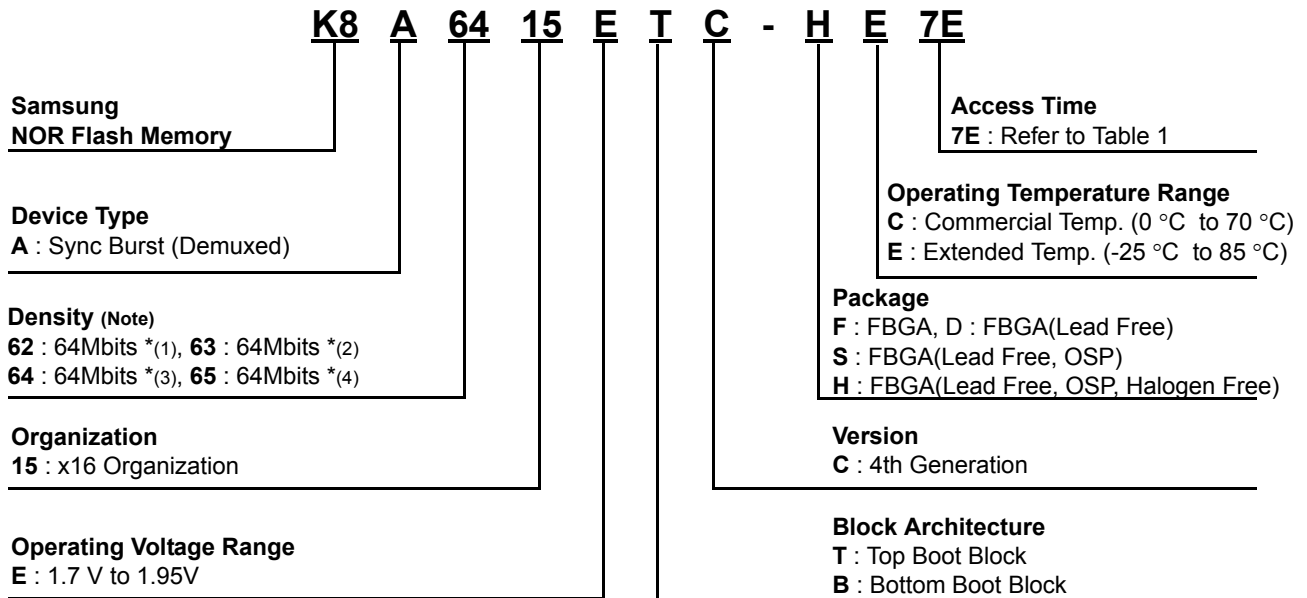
K8 A 64 15 E T C - H E 7E

Samsung
NOR Flash Memory

Device Type
A : Sync Burst (Demuxed)

Density (Note)
62 : 64Mbits *(1), 63 : 64Mbits *(2)
64 : 64Mbits *(3), 65 : 64Mbits *(4)

Organization
15 : x16 Organization

Operating Voltage Range
E : 1.7 V to 1.95V

Access Time
7E : Refer to Table 1

Operating Temperature Range
C : Commercial Temp. (0 °C to 70 °C)
E : Extended Temp. (-25 °C to 85 °C)

Package
F : FBGA, D : FBGA(Lead Free)
S : FBGA(Lead Free, OSP)
H : FBGA(Lead Free, OSP, Halogen Free)

Version
C : 4th Generation

Block Architecture
T : Top Boot Block
B : Bottom Boot Block